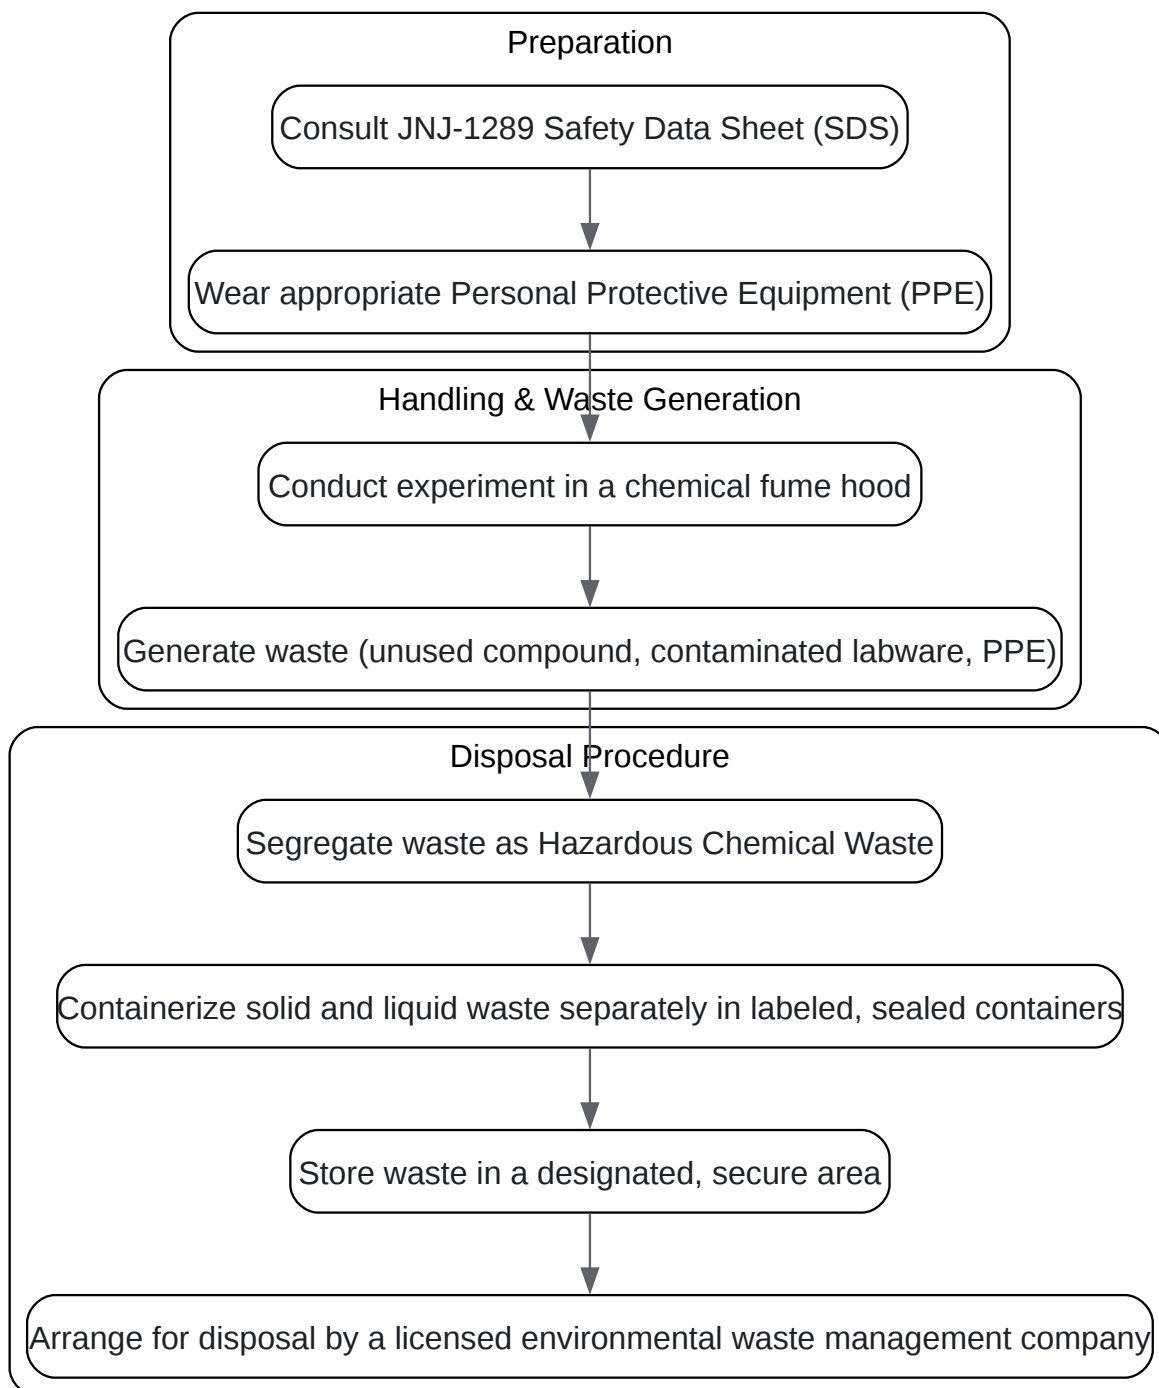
Preparation

Consult JNJ-1289 Safety Data Sheet (SDS)

Wear appropriate Personal Protective Equipment (PPE)

Handling & Waste Generation

Conduct experiment in a chemical fume hood

Generate waste (unused compound, contaminated labware, PPE)

Disposal Procedure

Segregate waste as Hazardous Chemical Waste

Containerize solid and liquid waste separately in labeled, sealed containers

Store waste in a designated, secure area

Arrange for disposal by a licensed environmental waste management company